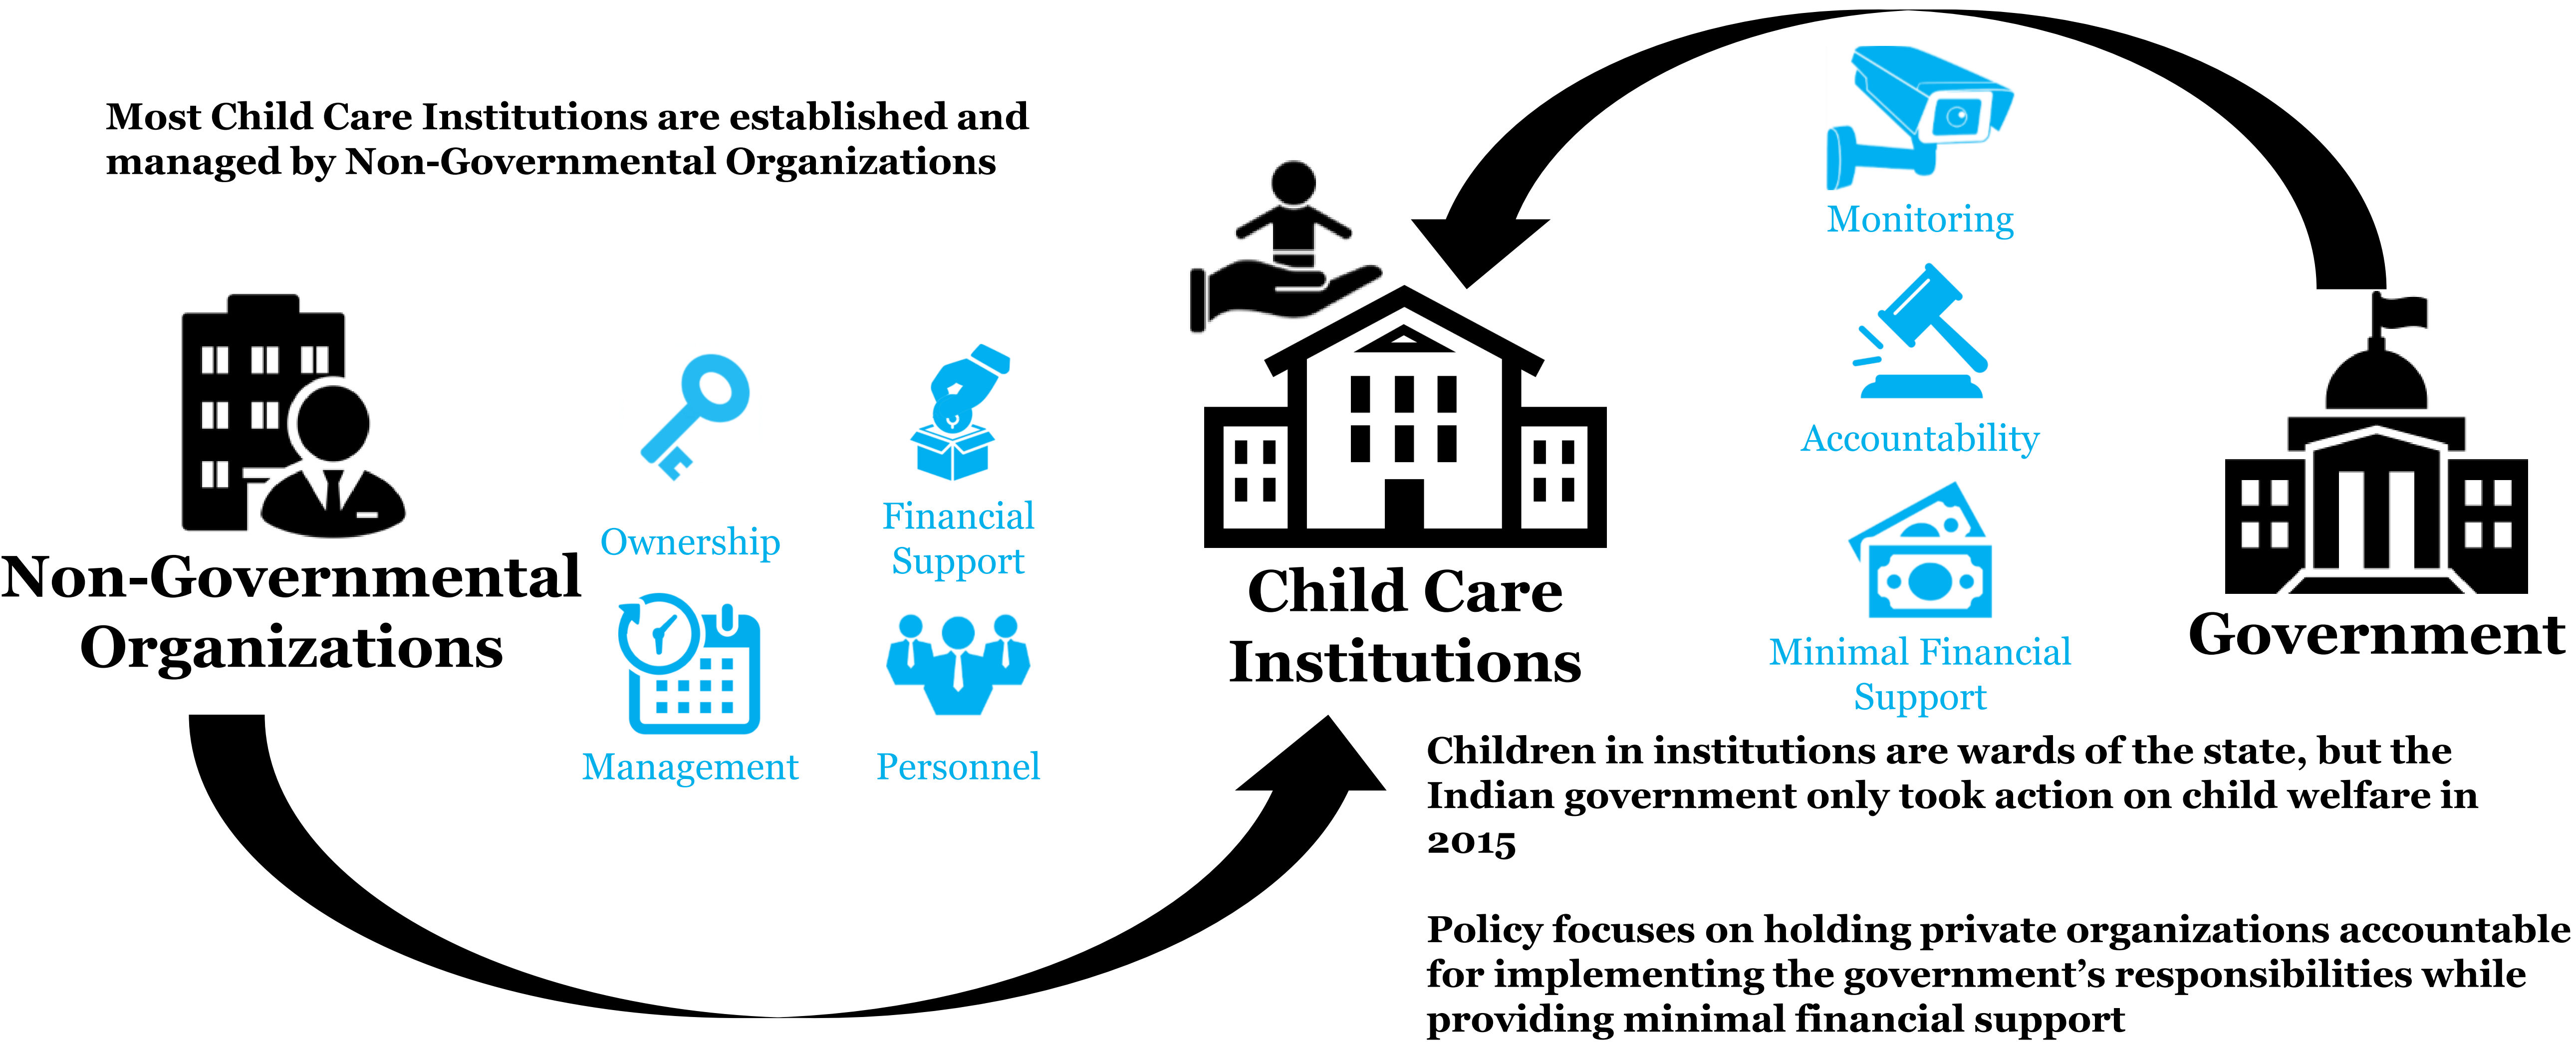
Most Child Care Institutions are established and managed by Non-Governmental Organizations

Non-Governmental Organizations

Ownership

Financial Support

Management

Personnel

Child Care Institutions

Monitoring

Accountability

Minimal Financial Support

Government

Children in institutions are wards of the state, but the Indian government only took action on child welfare in 2015

Policy focuses on holding private organizations accountable for implementing the government's responsibilities while providing minimal financial support